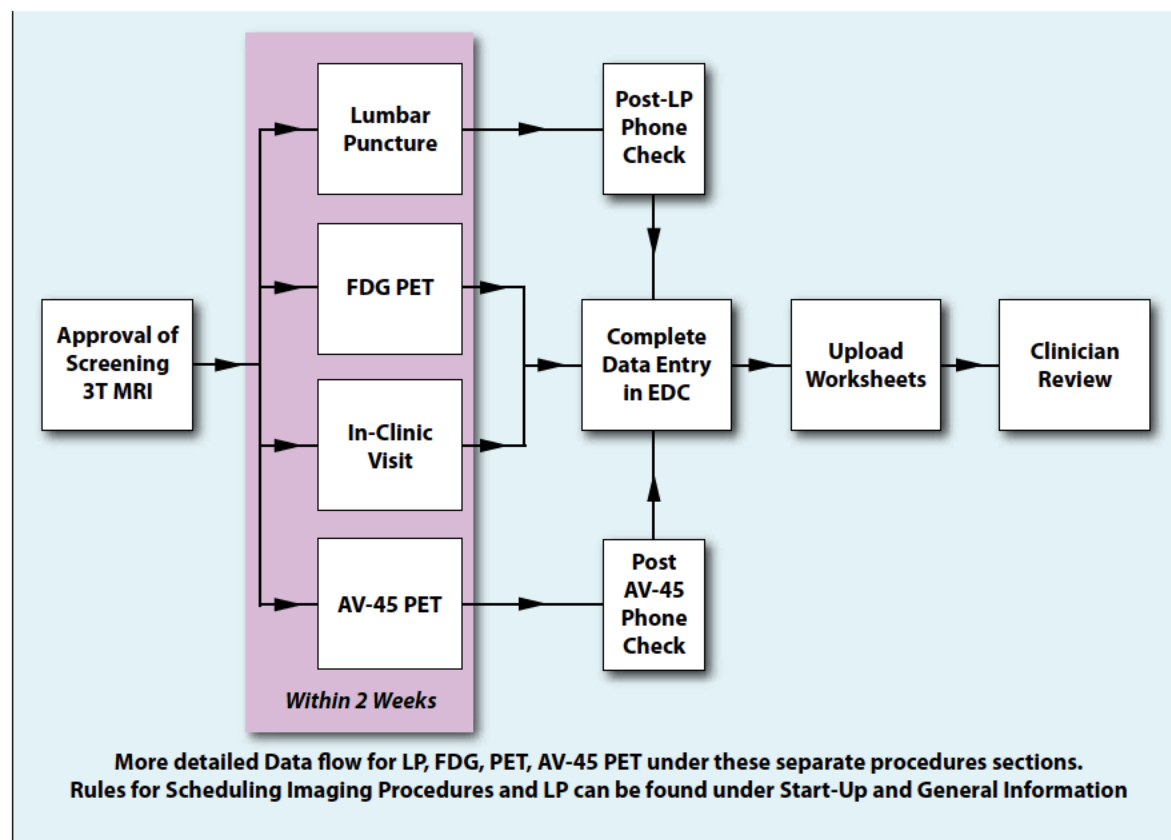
Approval of Screening 3T MRI

Lumbar Puncture

FDG PET

In-Clinic Visit

AV-45 PET

Within 2 Weeks

Post-LP Phone Check

Complete Data Entry in EDC

Post AV-45 Phone Check

Upload Worksheets

Clinician Review

More detailed Data flow for LP, FDG, PET, AV-45 PET under these separate procedures sections.
Rules for Scheduling Imaging Procedures and LP can be found under Start-Up and General Information